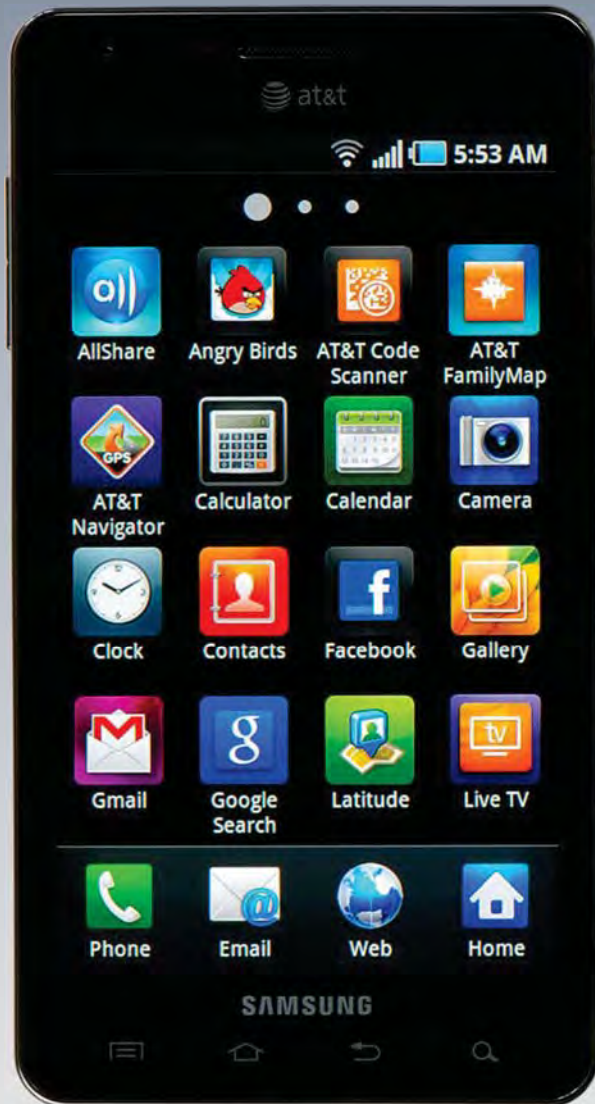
at&t

5:53 AM

AllShare
Angry Birds
AT&T Code Scanner
AT&T FamilyMap

GPS
AT&T Navigator
Calculator
Calendar
Camera

Clock
Contacts
Facebook
Gallery

Gmail
Google Search
Latitude
Live TV

Phone
Email
Web
Home

SAMSUNG